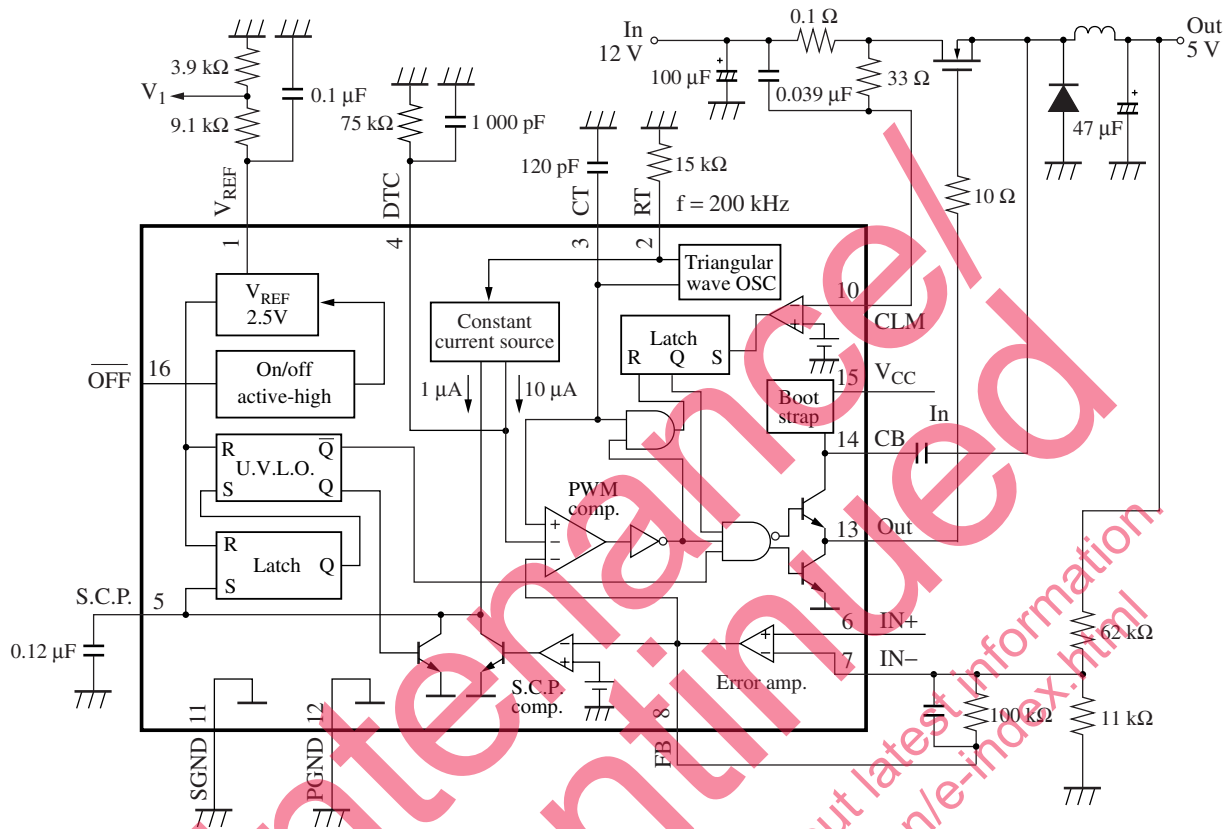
In 12 V
0.1 Ω
Out 5 V
100 μF
0.039 μF
33 Ω
47 μF
3.9 kΩ
$V_1$
0.1 μF
9.1 kΩ
75 kΩ
1 000 pF
120 pF
15 kΩ
10 Ω
$V_{REF}$
DTC
CT
RT
f = 200 kHz
1
4
3
2
Triangular wave OSC
$V_{REF}$ 2.5V
Constant current source
10
CLM
Latch
R Q S
$\overline{OFF}$
16
On/off active-high
15
$V_{CC}$
1 μA
10 μA
Boot strap
In
R
U.V.L.O.
$\overline{Q}$
14
CB
S
Q
PWM comp.
13
Out
R
Latch
Q
S
S.C.P.
5
6
IN+
0.12 μF
62 kΩ
7
IN−
Error amp.
S.C.P. comp.
11
12
8
100 kΩ
11 kΩ
SGND
PGND
FB
maintenance/discontinued
out latest information.
/e-index.html